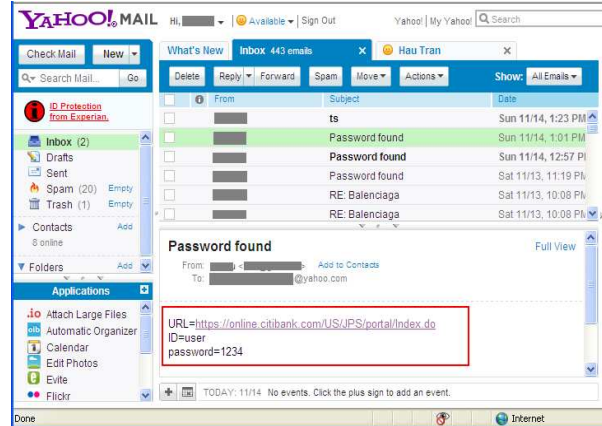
YAHOO! MAIL Hi, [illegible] | Available | Sign Out Yahoo! | My Yahoo! Search

Check Mail New

Search Mail... Go

ID Protection from Experian.

Inbox (2)
Drafts
Sent
Spam (20) Empty
Trash (1) Empty

Contacts Add
8 online

Folders Add

Applications

Attach Large Files
Automatic Organizer
Calendar
Edit Photos
Evite
Flickr

What's New | Inbox 443 emails | Hau Tran

Delete Reply Forward Spam Move Actions Show: All Emails

| From | Subject | Date |
|---|---|---|
| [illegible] | ts | Sun 11/14, 1:23 PM |
| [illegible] | Password found | Sun 11/14, 1:01 PM |
| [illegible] | Password found | Sun 11/14, 12:57 PM |
| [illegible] | Password found | Sat 11/13, 11:19 PM |
| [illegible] | RE: Balenciaga | Sat 11/13, 10:08 PM |
| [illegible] | RE: Balenciaga | Sat 11/13, 10:08 PM |

Password found Full View

From: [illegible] < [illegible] > Add to Contacts
To: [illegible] @yahoo.com

URL=https://online.citibank.com/US/JPS/portal/Index.do
ID=user
password=1234

TODAY: 11/14 No events. Click the plus sign to add an event.

Done Internet